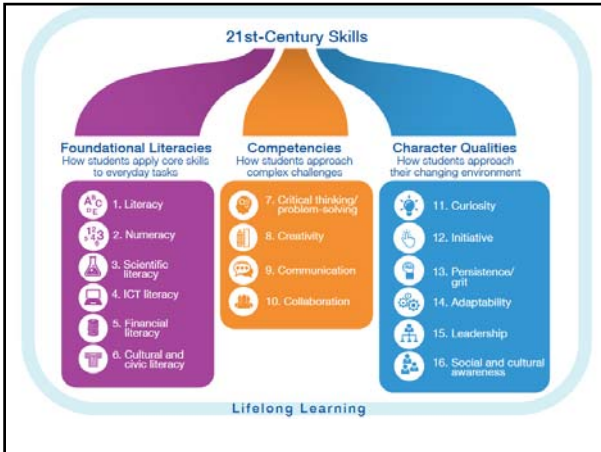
21st-Century Skills

Foundational Literacies
How students apply core skills to everyday tasks

1. Literacy
2. Numeracy
3. Scientific literacy
4. ICT literacy
5. Financial literacy
6. Cultural and civic literacy

Competencies
How students approach complex challenges

7. Critical thinking/ problem-solving
8. Creativity
9. Communication
10. Collaboration

Character Qualities
How students approach their changing environment

11. Curiosity
12. Initiative
13. Persistence/ grit
14. Adaptability
15. Leadership
16. Social and cultural awareness

Lifelong Learning